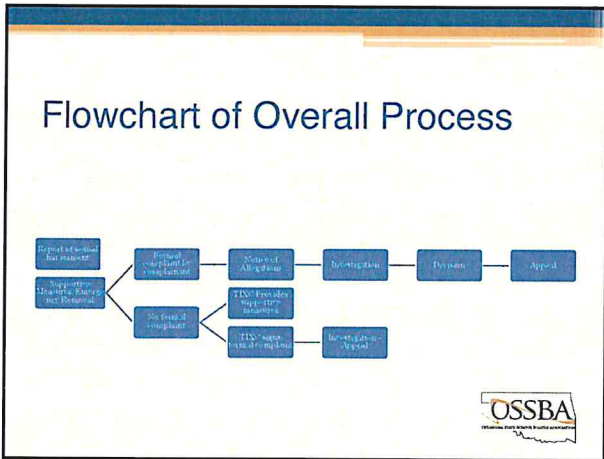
Flowchart of Overall Process

Report of sexual harassment

Supportive Measures, Emergency Removal

Formal complaint by complainant

No formal complaint

Notice of Allegations

TIXC Provides supportive measures

TIXC signs formal complaint

Investigation

Investigation Appeal

Decision

Appeal

OSSBA
OKLAHOMA STATE SCHOOL BOARDS ASSOCIATION